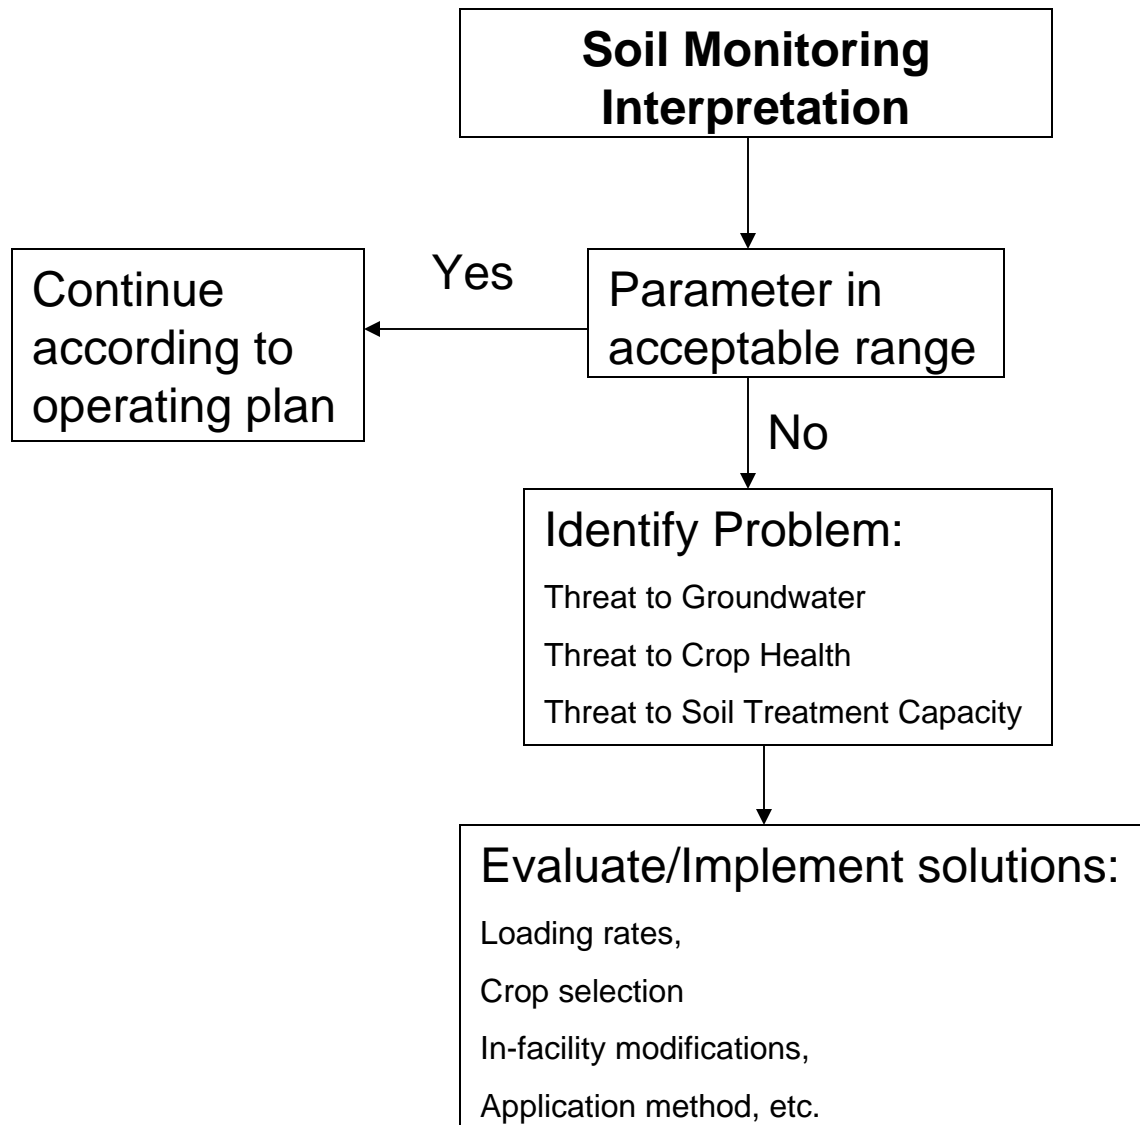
Soil Monitoring Interpretation

Parameter in acceptable range

Yes

Continue according to operating plan

No

Identify Problem:

Threat to Groundwater

Threat to Crop Health

Threat to Soil Treatment Capacity

Evaluate/Implement solutions:

Loading rates,

Crop selection

In-facility modifications,

Application method, etc.